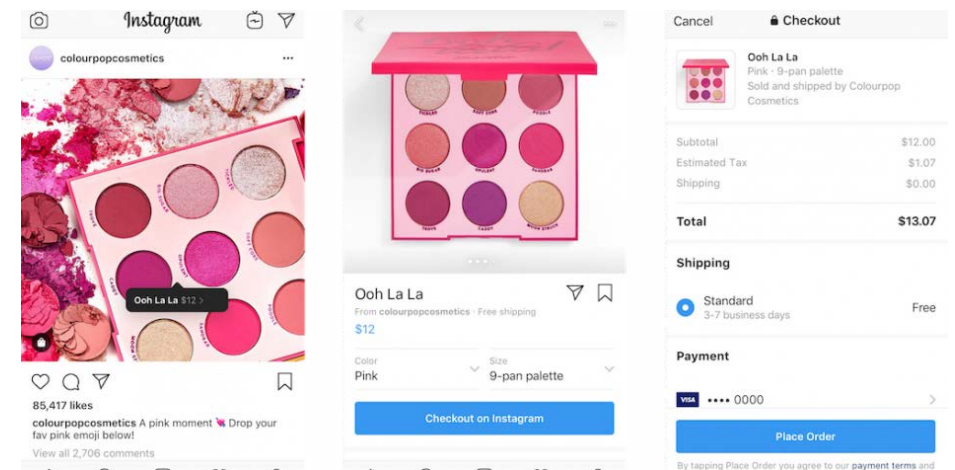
Instagram

colourpopcosmetics

Ooh La La $12 >

85,417 likes

colourpopcosmetics A pink moment 💘 Drop your fav pink emoji below!

View all 2,706 comments

Ooh La La

From colourpopcosmetics · Free shipping

$12

Color
Pink

Size
9-pan palette

Checkout on Instagram

Cancel

Checkout

Ooh La La

Pink · 9-pan palette

Sold and shipped by Colourpop Cosmetics

| | |
|---|---|
| Subtotal | $12.00 |
| Estimated Tax | $1.07 |
| Shipping | $0.00 |
| Total | $13.07 |

Shipping

Standard
3-7 business days

Free

Payment

VISA •••• 0000

Place Order

By tapping Place Order you agree to our payment terms and